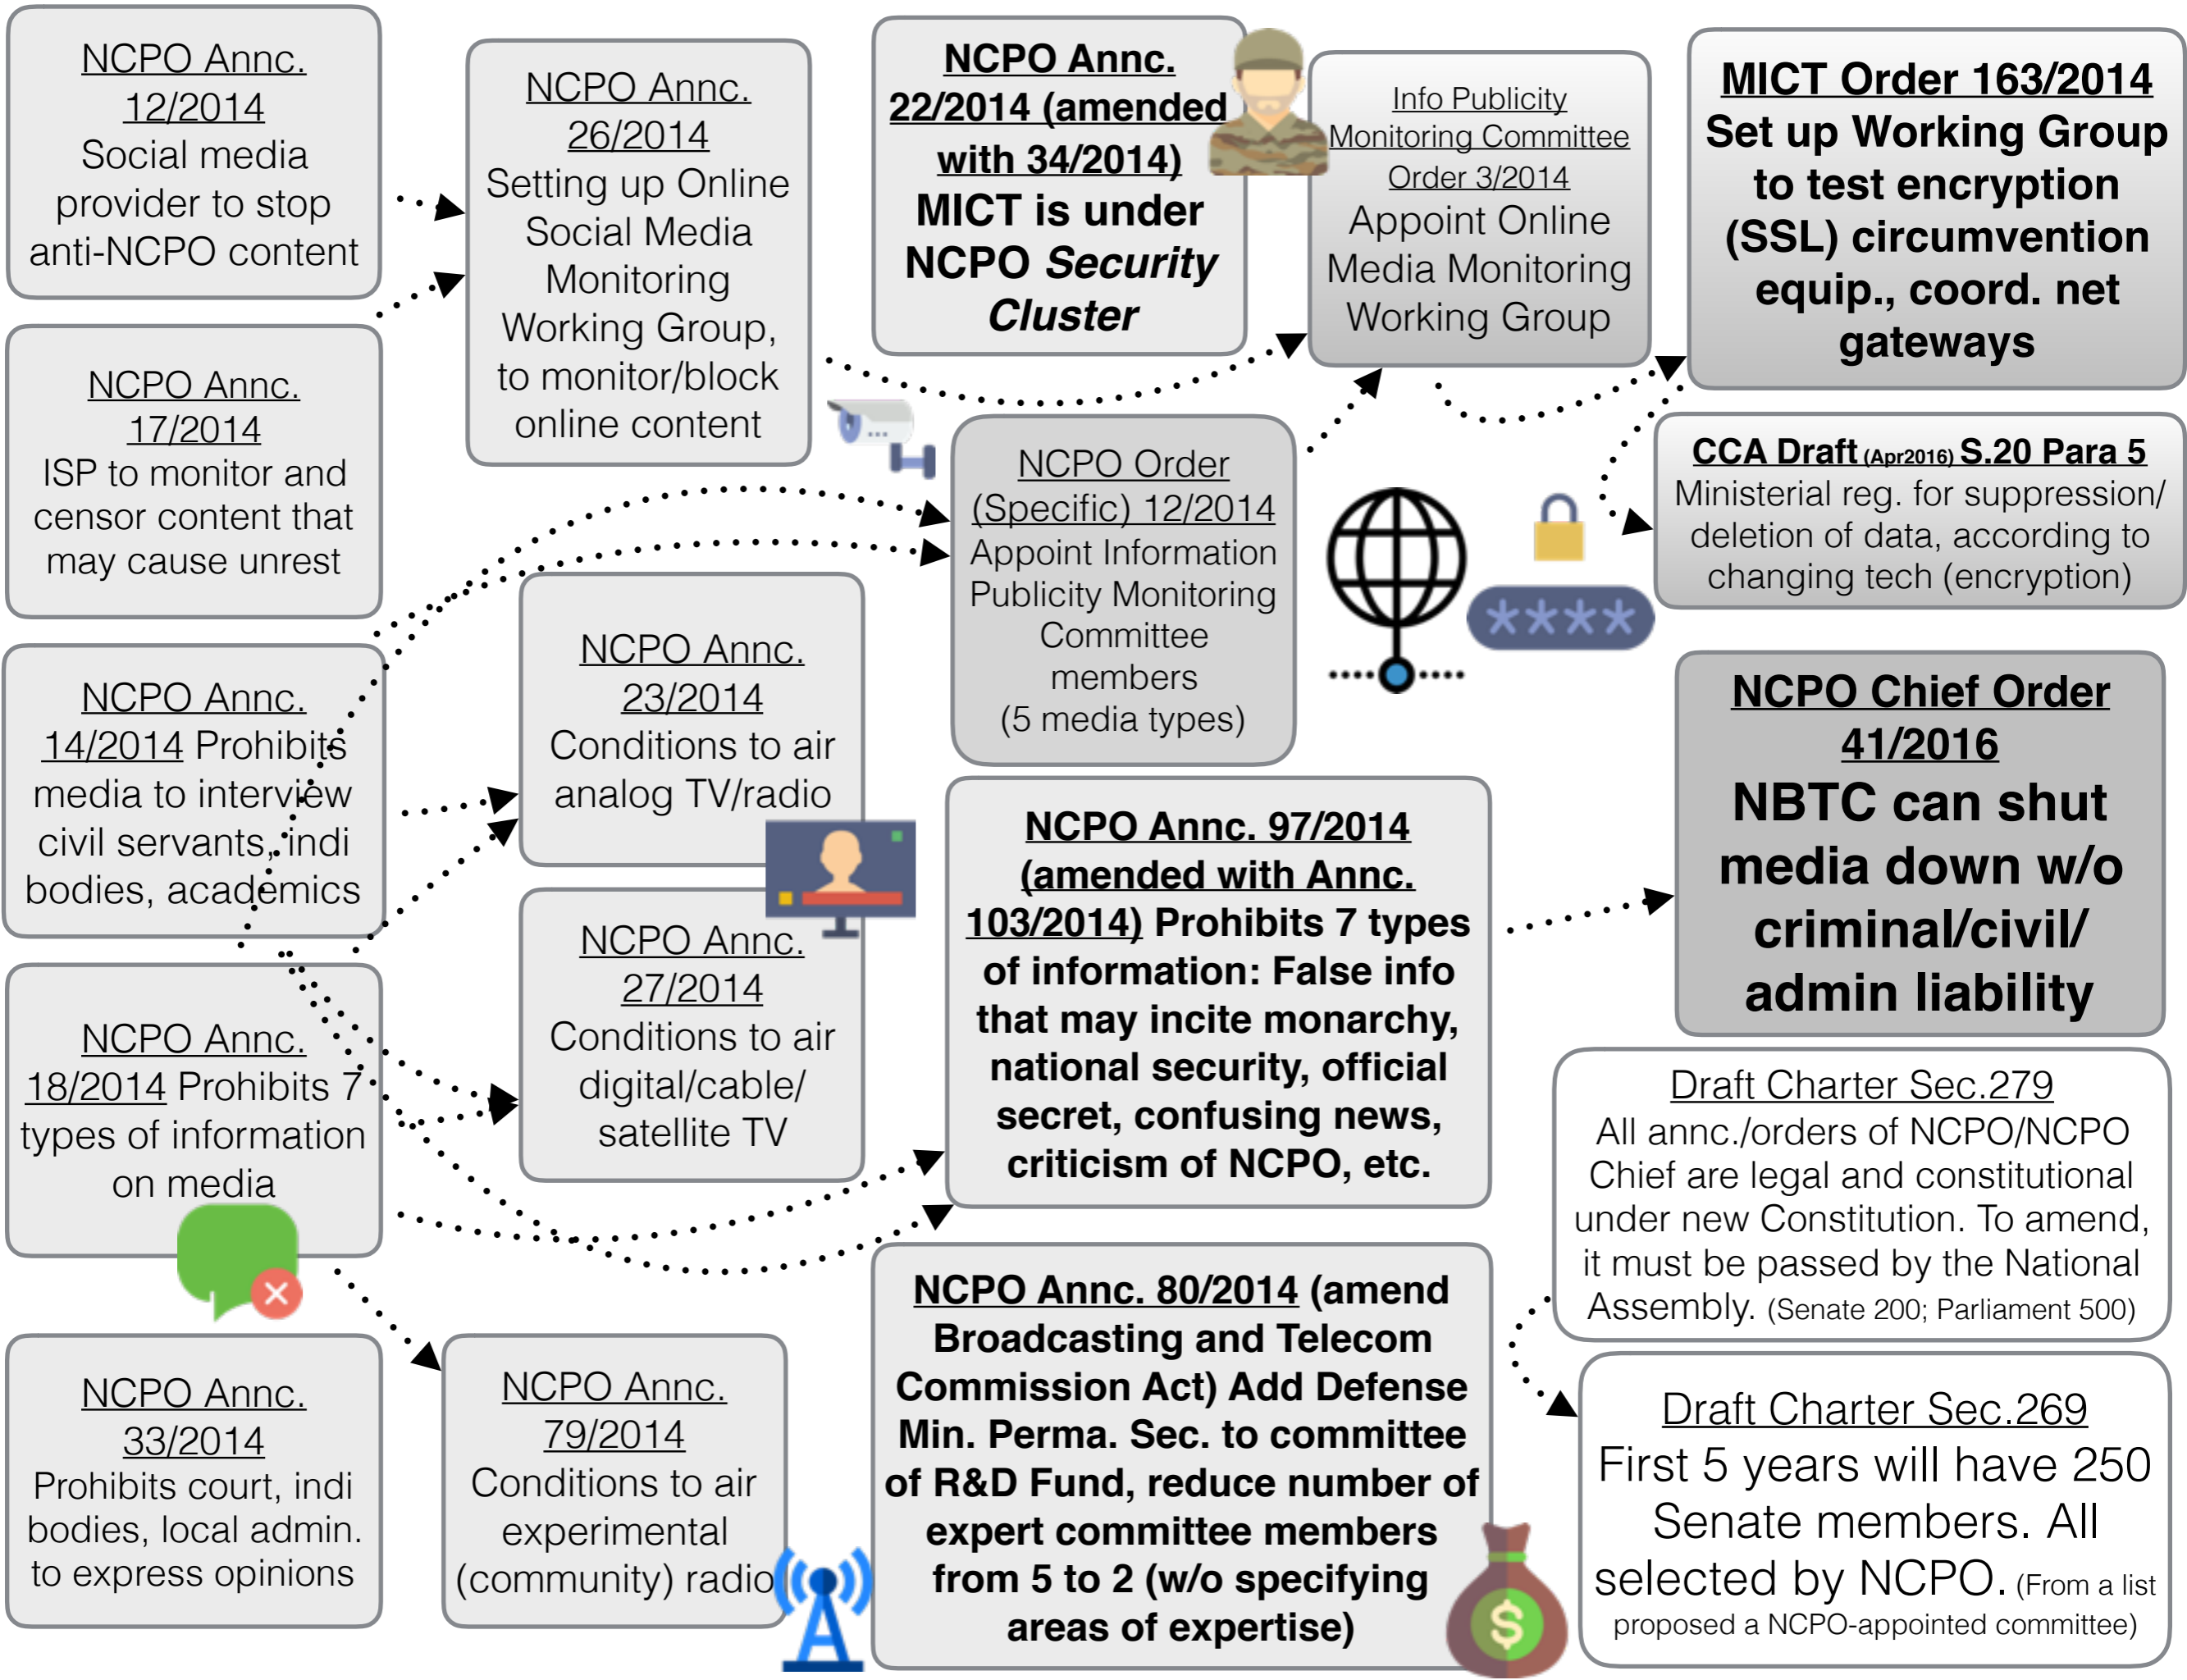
NCPO Annc. 12/2014 Social media provider to stop anti-NCPO content

NCPO Annc. 17/2014 ISP to monitor and censor content that may cause unrest

NCPO Annc. 14/2014 Prohibits media to interview civil servants, indi bodies, academics

NCPO Annc. 18/2014 Prohibits 7 types of information on media

NCPO Annc. 33/2014 Prohibits court, indi bodies, local admin. to express opinions

NCPO Annc. 26/2014 Setting up Online Social Media Monitoring Working Group, to monitor/block online content

NCPO Annc. 23/2014 Conditions to air analog TV/radio

NCPO Annc. 27/2014 Conditions to air digital/cable/ satellite TV

NCPO Annc. 79/2014 Conditions to air experimental (community) radio

NCPO Annc. 22/2014 (amended with 34/2014) MICT is under NCPO *Security Cluster*

NCPO Order (Specific) 12/2014 Appoint Information Publicity Monitoring Committee members (5 media types)

Info Publicity Monitoring Committee Order 3/2014 Appoint Online Media Monitoring Working Group

MICT Order 163/2014 Set up Working Group to test encryption (SSL) circumvention equip., coord. net gateways

CCA Draft (Apr2016) S.20 Para 5 Ministerial reg. for suppression/ deletion of data, according to changing tech (encryption)

****

NCPO Chief Order 41/2016 NBTC can shut media down w/o criminal/civil/ admin liability

NCPO Annc. 97/2014 (amended with Annc. 103/2014) Prohibits 7 types of information: False info that may incite monarchy, national security, official secret, confusing news, criticism of NCPO, etc.

NCPO Annc. 80/2014 (amend Broadcasting and Telecom Commission Act) Add Defense Min. Perma. Sec. to committee of R&D Fund, reduce number of expert committee members from 5 to 2 (w/o specifying areas of expertise)

Draft Charter Sec.279 All annc./orders of NCPO/NCPO Chief are legal and constitutional under new Constitution. To amend, it must be passed by the National Assembly. (Senate 200; Parliament 500)

Draft Charter Sec.269 First 5 years will have 250 Senate members. All selected by NCPO. (From a list proposed a NCPO-appointed committee)